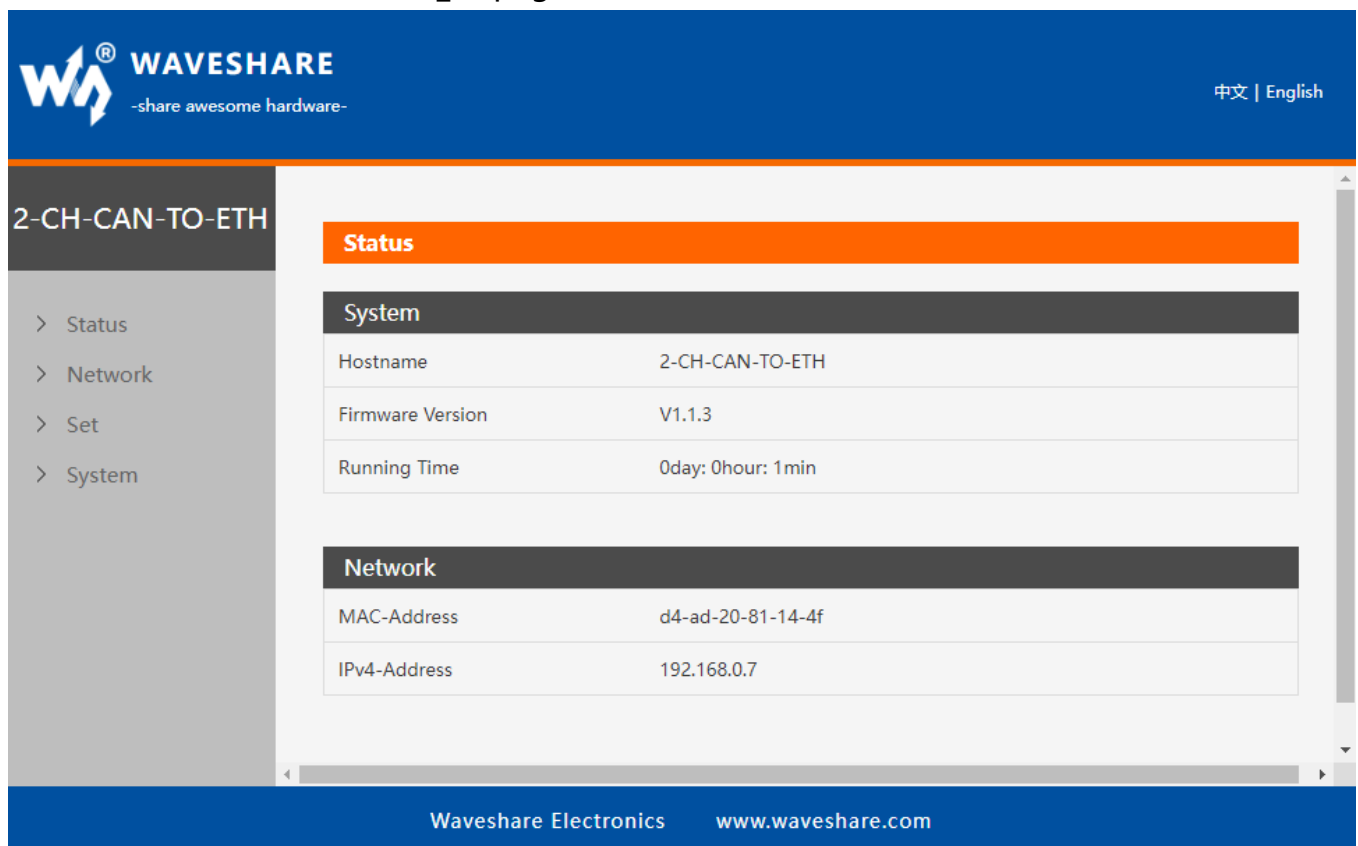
WAVESHARE
-share awesome hardware-

中文 | English

2-CH-CAN-TO-ETH

Status
Network
Set
System

Status

System

| Hostname | 2-CH-CAN-TO-ETH |
|---|---|
| Firmware Version | V1.1.3 |
| Running Time | 0day: 0hour: 1min |

Network

| MAC-Address | d4-ad-20-81-14-4f |
|---|---|
| IPv4-Address | 192.168.0.7 |

Waveshare Electronics www.waveshare.com